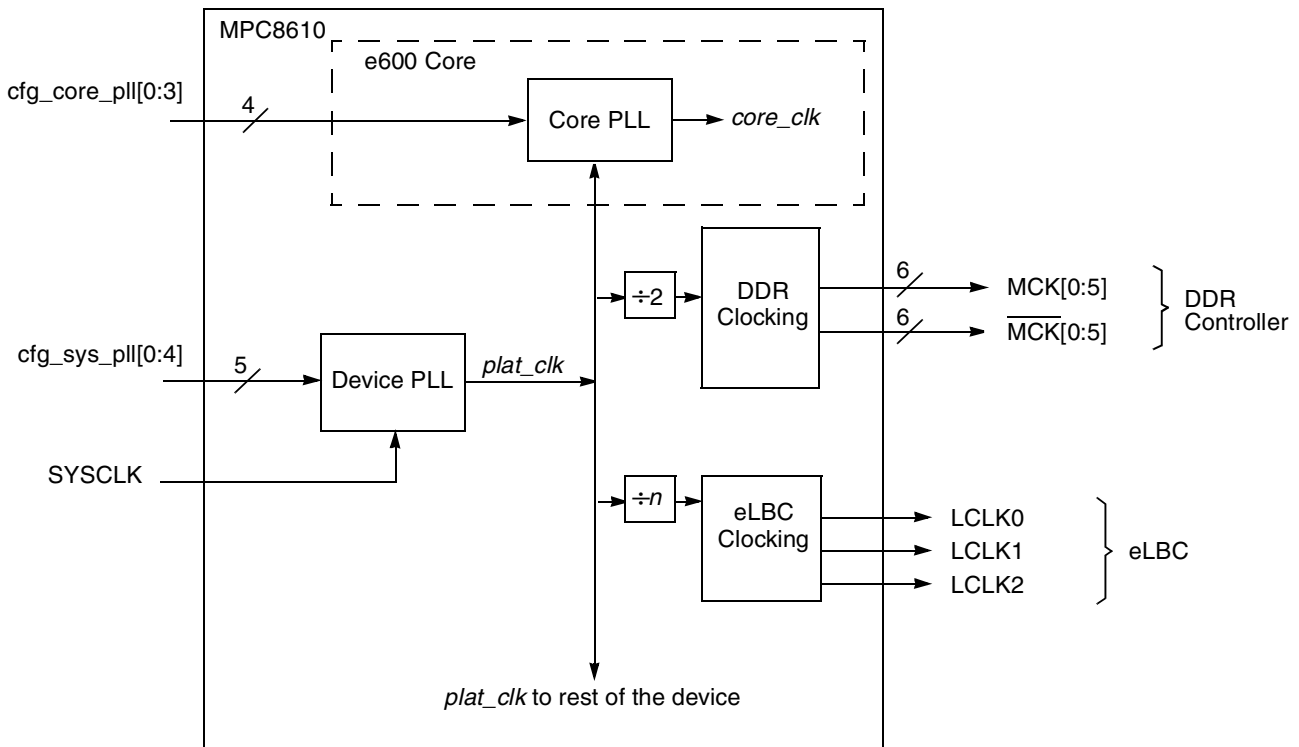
MPC8610

e600 Core

cfg_core_pll[0:3]

4

Core PLL

core_clk

÷2

DDR Clocking

6

MCK[0:5]

6

$\overline{\text{MCK}}$[0:5]

DDR Controller

cfg_sys_pll[0:4]

5

Device PLL

plat_clk

SYSCLK

÷n

eLBC Clocking

LCLK0

LCLK1

LCLK2

eLBC

plat_clk to rest of the device